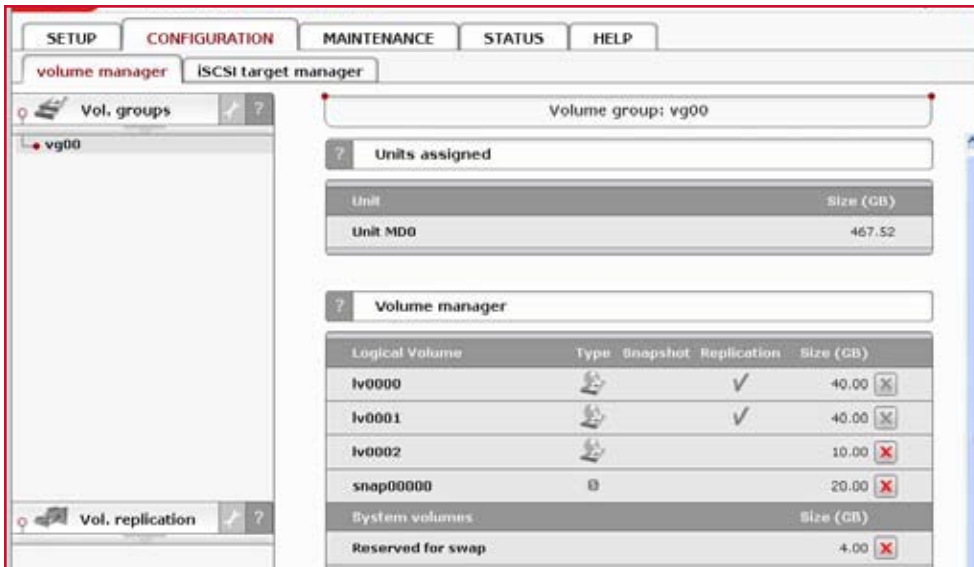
SETUP CONFIGURATION MAINTENANCE STATUS HELP

volume manager iSCSI target manager

Vol. groups ?

vg00

Vol. replication ?

Volume group: vg00

? Units assigned

| Unit | Size (GB) |
|---|---|
| Unit MD0 | 467.52 |

? Volume manager

| Logical Volume | Type | Snapshot | Replication | Size (GB) |
|---|---|---|---|---|
| lv0000 | | | ✓ | 40.00 |
| lv0001 | | | ✓ | 40.00 |
| lv0002 | | | | 10.00 |
| snap00000 | | | | 20.00 |
| System volumes | | | | Size (GB) |
| Reserved for swap | | | | 4.00 |